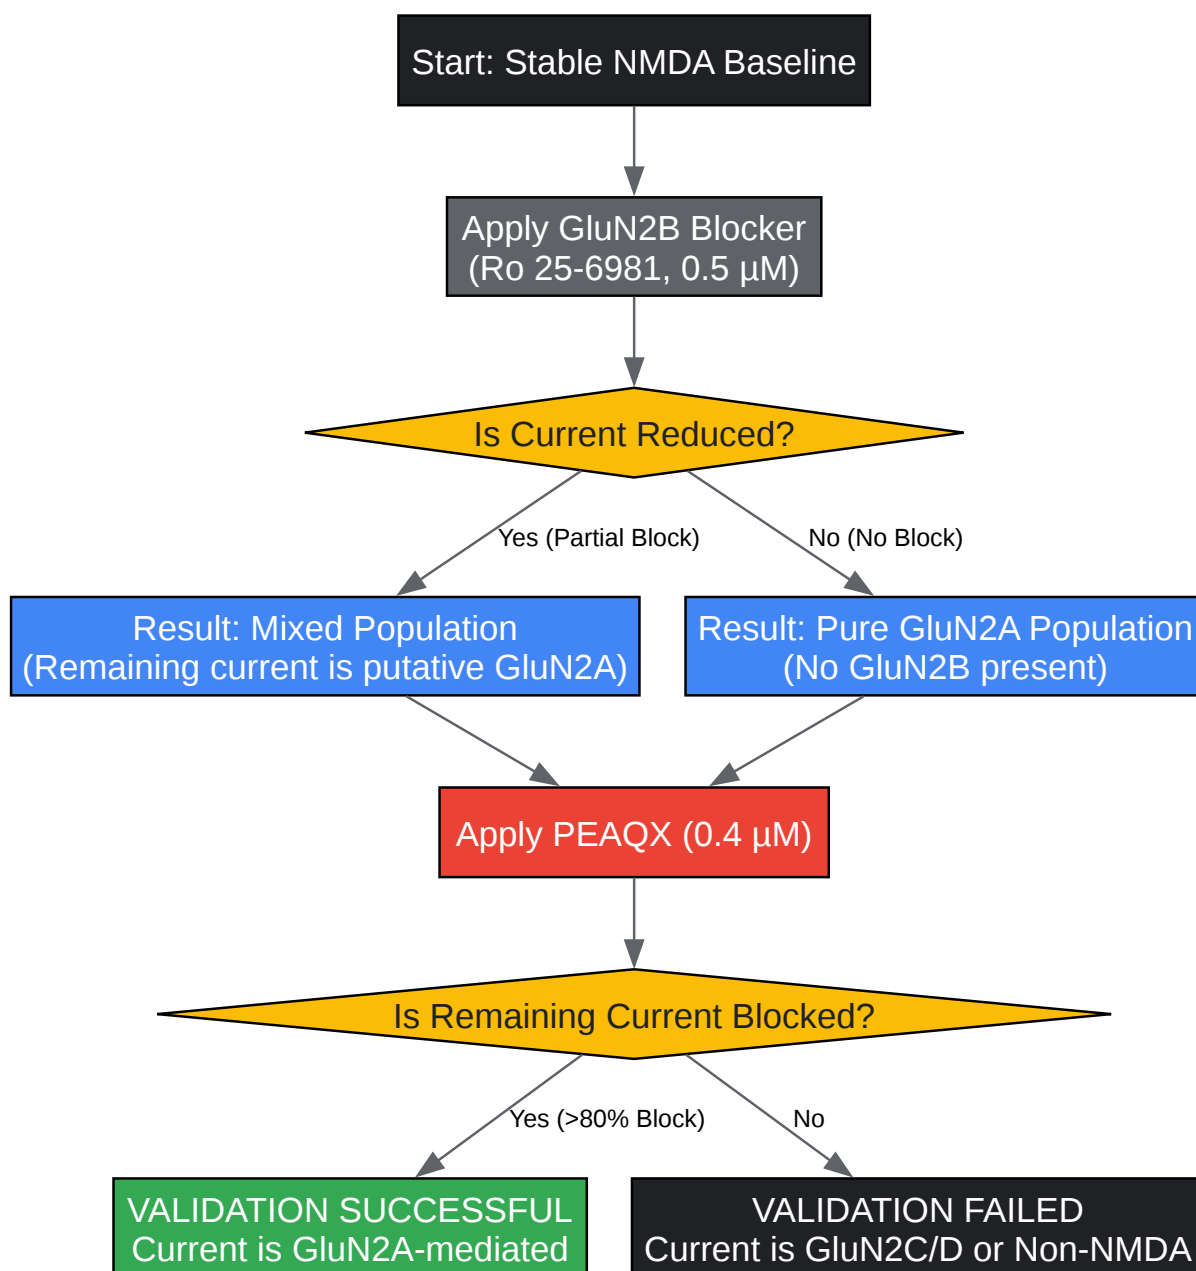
Start: Stable NMDA Baseline

Apply GluN2B Blocker
(Ro 25-6981, 0.5 µM)

Is Current Reduced?

Yes (Partial Block)

No (No Block)

Result: Mixed Population
(Remaining current is putative GluN2A)

Result: Pure GluN2A Population
(No GluN2B present)

Apply PEAQX (0.4 µM)

Is Remaining Current Blocked?

Yes (>80% Block)

No

VALIDATION SUCCESSFUL
Current is GluN2A-mediated

VALIDATION FAILED
Current is GluN2C/D or Non-NMDA